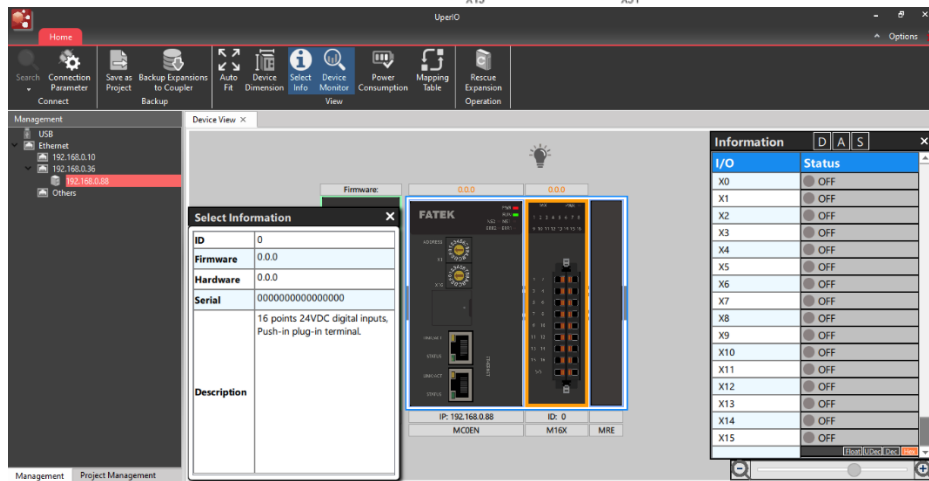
UperIO

Home

Options

Search Connection Parameter
Connect

Save as Project Backup Expansions to Coupler
Backup

Auto Fit Device Dimension Select Info Device Monitor Power Consumption Mapping Table
View

Rescue Expansion
Operation

Management

USB
Ethernet
192.168.0.10
192.168.0.36
192.168.0.88
Others

Device View

Firmware: 0.0.0 0.0.0

FATEK

Select Information

| ID | 0 |
|---|---|
| Firmware | 0.0.0 |
| Hardware | 0.0.0 |
| Serial | 0000000000000000 |
| Description | 16 points 24VDC digital inputs, Push-in plug-in terminal. |

IP: 192.168.0.88 ID: 0

MC0EN M16X MRE

Information D A S

| I/O | Status |
|---|---|
| X0 | OFF |
| X1 | OFF |
| X2 | OFF |
| X3 | OFF |
| X4 | OFF |
| X5 | OFF |
| X6 | OFF |
| X7 | OFF |
| X8 | OFF |
| X9 | OFF |
| X10 | OFF |
| X11 | OFF |
| X12 | OFF |
| X13 | OFF |
| X14 | OFF |
| X15 | OFF |

Float UDec Dec Hex

Management Project Management